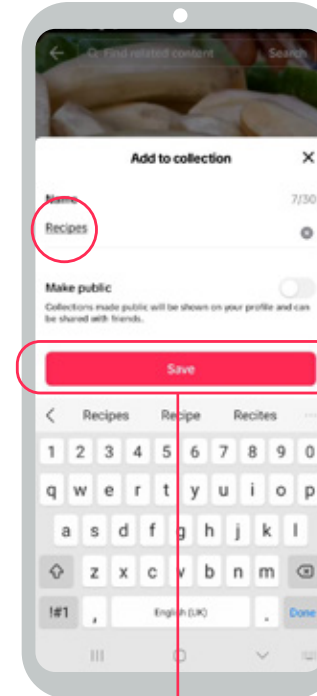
Find related content

Search

Add to collection

Name

7/30

Recipes

Make public

Collections made public will be shown on your profile and can be shared with friends.

Save

Recipes Recipe Recites

1 2 3 4 5 6 7 8 9 0

q w e r t y u i o p

a s d f g h j k l

z x c v b n m

!#1 , English (UK) . Done